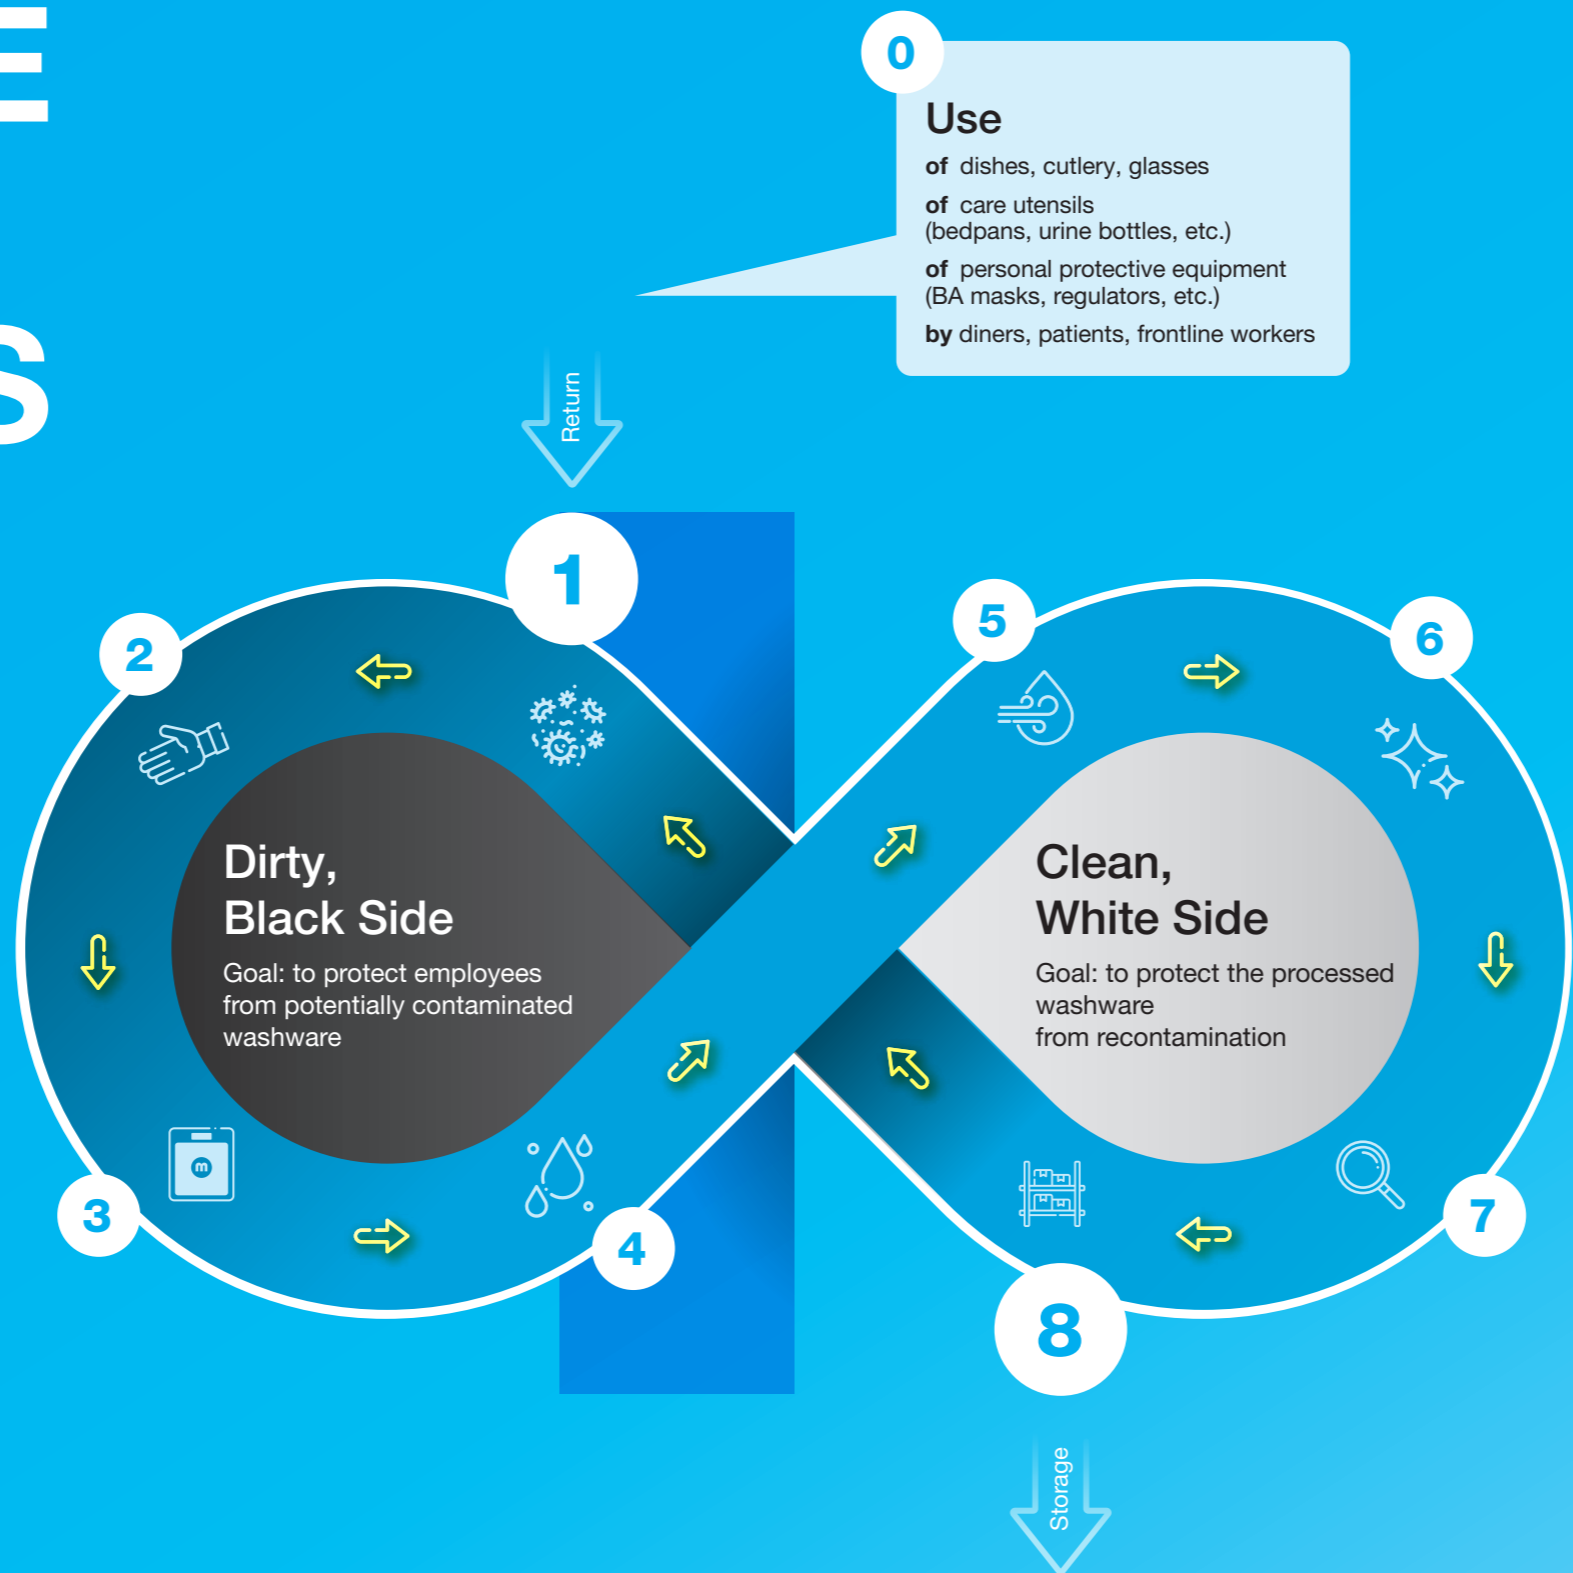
E

S

0

Use

of dishes, cutlery, glasses

of care utensils (bedpans, urine bottles, etc.)

of personal protective equipment (BA masks, regulators, etc.)

by diners, patients, frontline workers

Return

1

2

5

6

Dirty, Black Side

Goal: to protect employees from potentially contaminated washware

Clean, White Side

Goal: to protect the processed washware from recontamination

3

4

7

8

Storage